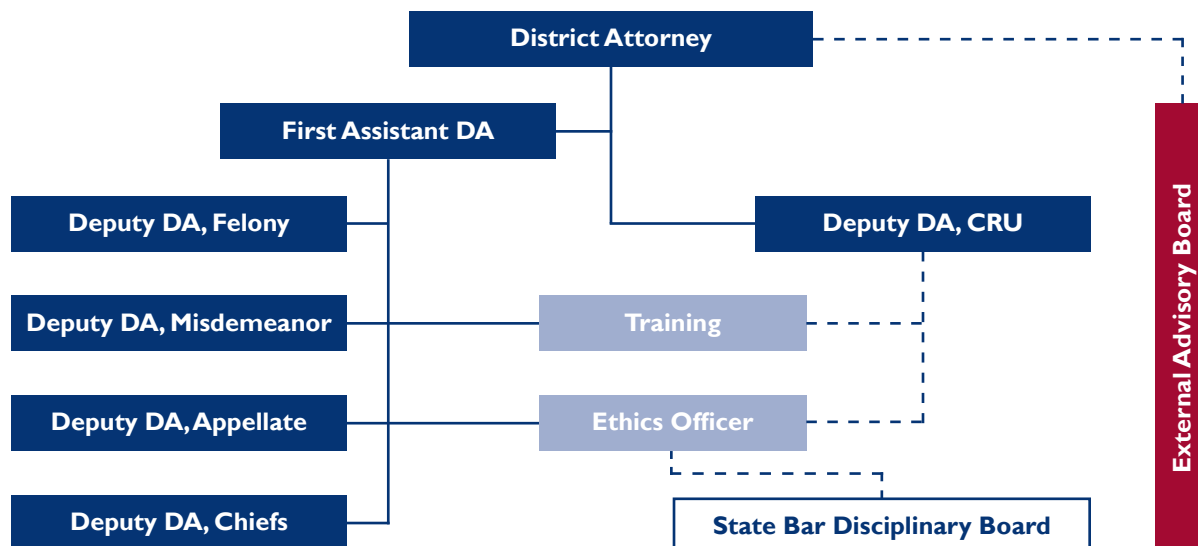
District Attorney

First Assistant DA

Deputy DA, Felony

Deputy DA, CRU

Deputy DA, Misdemeanor

Training

Deputy DA, Appellate

Ethics Officer

Deputy DA, Chiefs

State Bar Disciplinary Board

External Advisory Board